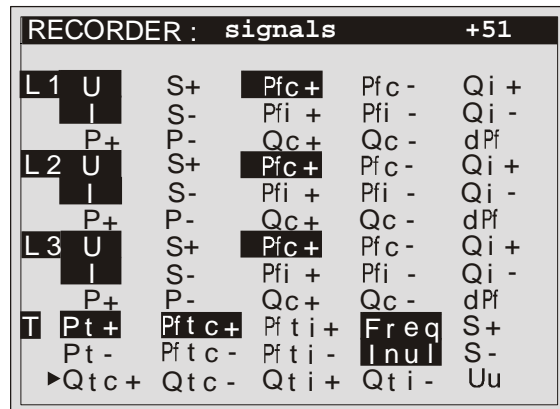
RECORDER : signals +51

| | | | | | |
|---|---|---|---|---|---|
| L1 | U | S+ | Pfc+ | Pfc- | Qi+ |
| | I | S- | Pfi+ | Pfi- | Qi- |
| | P+ | P- | Qc+ | Qc- | dPf |
| L2 | U | S+ | Pfc+ | Pfc- | Qi+ |
| | I | S- | Pfi+ | Pfi- | Qi- |
| | P+ | P- | Qc+ | Qc- | dPf |
| L3 | U | S+ | Pfc+ | Pfc- | Qi+ |
| | I | S- | Pfi+ | Pfi- | Qi- |
| | P+ | P- | Qc+ | Qc- | dPf |
| T | Pt+ | Pftc+ | Pfti+ | Freq | S+ |
| | Pt- | Pftc- | Pfti- | Inul | S- |
| | ►Qtc+ | Qtc- | Qti+ | Qti- | Uu |